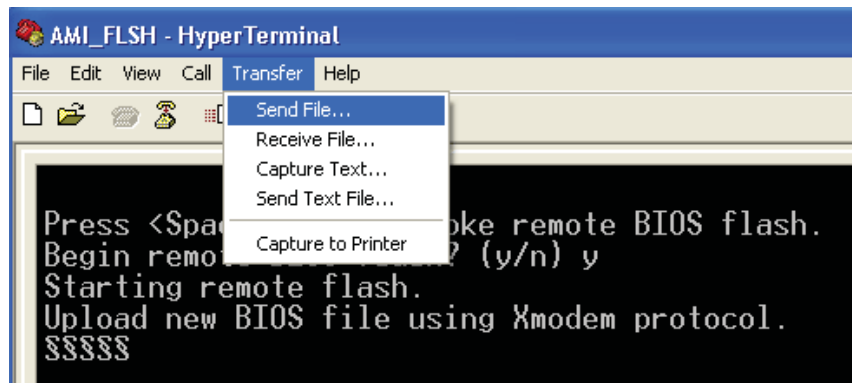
AMI_FLSH - HyperTerminal

File Edit View Call Transfer Help

Send File...
Receive File...
Capture Text...
Send Text File...
Capture to Printer

Press <Spa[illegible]oke remote BIOS flash.
Begin remo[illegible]? (y/n) y
Starting remote flash.
Upload new BIOS file using Xmodem protocol.
§§§§§